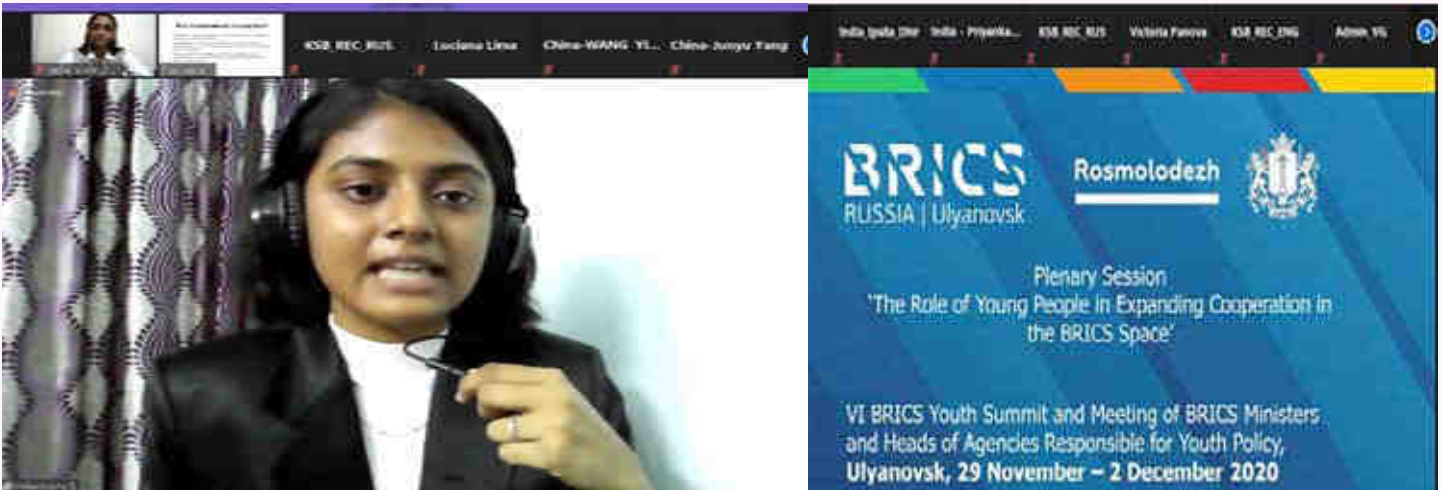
KSB_REC_RUS Luciana Lima China-WANG YI... China-Junyu Yang

India Ipsita Dhir India - Priyanka... KSB_REC_RUS Victoria Panova KSB_REC_ENG Admin_VL

BRICS
RUSSIA | Ulyanovsk

Rosmolodezh

Plenary Session
'The Role of Young People in Expanding Cooperation in the BRICS Space'

VI BRICS Youth Summit and Meeting of BRICS Ministers and Heads of Agencies Responsible for Youth Policy,
Ulyanovsk, 29 November – 2 December 2020